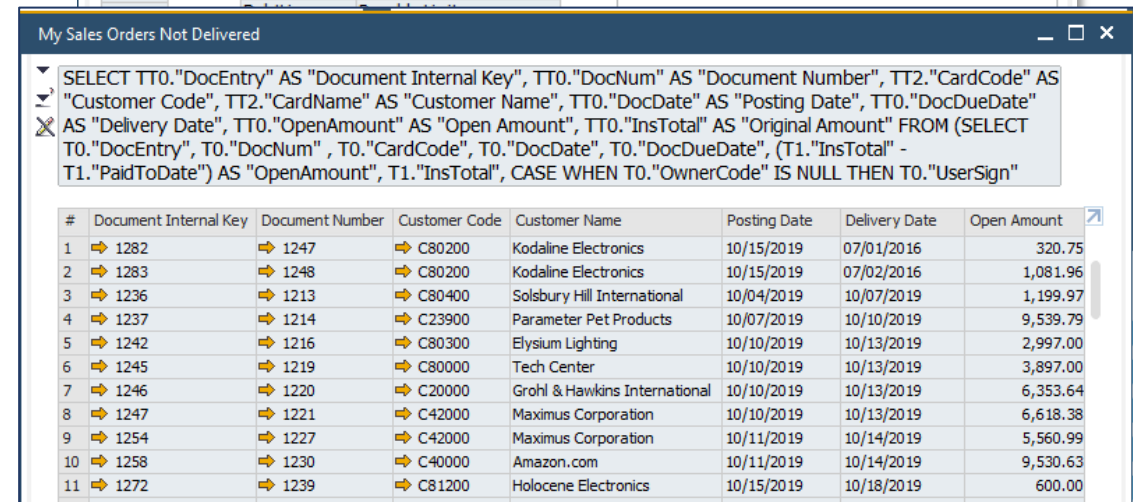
My Sales Orders Not Delivered

SELECT TT0."DocEntry" AS "Document Internal Key", TT0."DocNum" AS "Document Number", TT2."CardCode" AS "Customer Code", TT2."CardName" AS "Customer Name", TT0."DocDate" AS "Posting Date", TT0."DocDueDate" AS "Delivery Date", TT0."OpenAmount" AS "Open Amount", TT0."InsTotal" AS "Original Amount" FROM (SELECT T0."DocEntry", T0."DocNum" , T0."CardCode", T0."DocDate", T0."DocDueDate", (T1."InsTotal" - T1."PaidToDate") AS "OpenAmount", T1."InsTotal", CASE WHEN T0."OwnerCode" IS NULL THEN T0."UserSign"

| # | Document Internal Key | Document Number | Customer Code | Customer Name | Posting Date | Delivery Date | Open Amount |
|---|---|---|---|---|---|---|---|
| 1 | 1282 | 1247 | C80200 | Kodaline Electronics | 10/15/2019 | 07/01/2016 | 320.75 |
| 2 | 1283 | 1248 | C80200 | Kodaline Electronics | 10/15/2019 | 07/02/2016 | 1,081.96 |
| 3 | 1236 | 1213 | C80400 | Solsbury Hill International | 10/04/2019 | 10/07/2019 | 1,199.97 |
| 4 | 1237 | 1214 | C23900 | Parameter Pet Products | 10/07/2019 | 10/10/2019 | 9,539.79 |
| 5 | 1242 | 1216 | C80300 | Elysium Lighting | 10/10/2019 | 10/13/2019 | 2,997.00 |
| 6 | 1245 | 1219 | C80000 | Tech Center | 10/10/2019 | 10/13/2019 | 3,897.00 |
| 7 | 1246 | 1220 | C20000 | Grohl & Hawkins International | 10/10/2019 | 10/13/2019 | 6,353.64 |
| 8 | 1247 | 1221 | C42000 | Maximus Corporation | 10/10/2019 | 10/13/2019 | 6,618.38 |
| 9 | 1254 | 1227 | C42000 | Maximus Corporation | 10/11/2019 | 10/14/2019 | 5,560.99 |
| 10 | 1258 | 1230 | C40000 | Amazon.com | 10/11/2019 | 10/14/2019 | 9,530.63 |
| 11 | 1272 | 1239 | C81200 | Holocene Electronics | 10/15/2019 | 10/18/2019 | 600.00 |